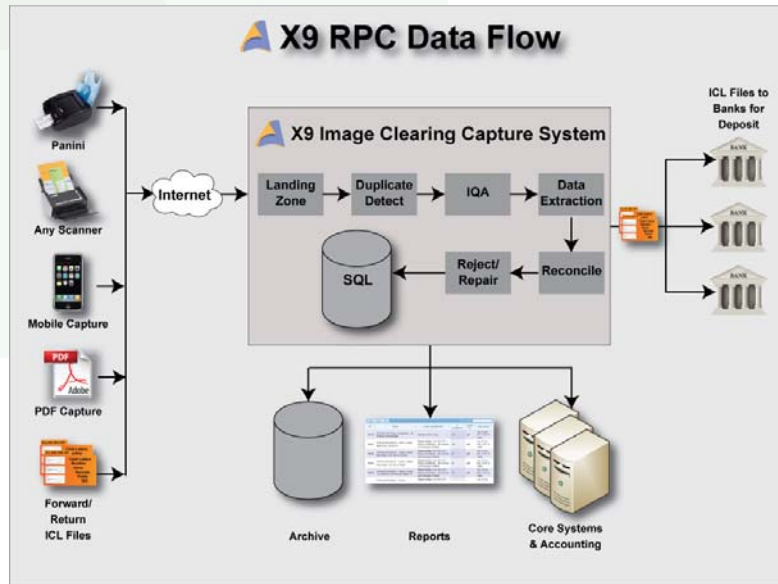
X9 RPC Data Flow

Panini

Any Scanner

Mobile Capture

PDF
Adobe
PDF Capture

Forward/ Return ICL Files

Internet

X9 Image Clearing Capture System

Landing Zone

Duplicate Detect

IQA

Data Extraction

Reconcile

Reject/ Repair

SQL

ICL Files to Banks for Deposit

BANK

BANK

BANK

Archive

Reports

Core Systems & Accounting